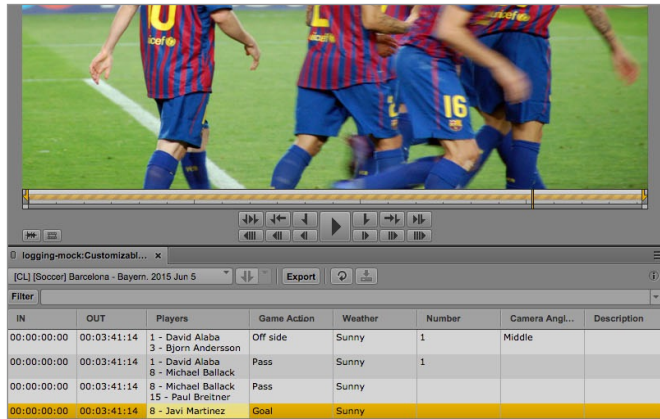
16

logging-mock:Customizabl... ×

[CL] [Soccer] Barcelona - Bayern. 2015 Jun 5

Export

Filter

| IN | OUT | Players | Game Action | Weather | Number | Camera Angl... | Description |
|---|---|---|---|---|---|---|---|
| 00:00:00:00 | 00:03:41:14 | 1 - David Alaba 3 - Bjorn Andersson | Off side | Sunny | 1 | Middle | |
| 00:00:00:00 | 00:03:41:14 | 1 - David Alaba 8 - Michael Ballack | Pass | Sunny | 1 | | |
| 00:00:00:00 | 00:03:41:14 | 8 - Michael Ballack 15 - Paul Breitner | Pass | Sunny | | | |
| 00:00:00:00 | 00:03:41:14 | 8 - Javi Martinez | Goal | Sunny | | | |